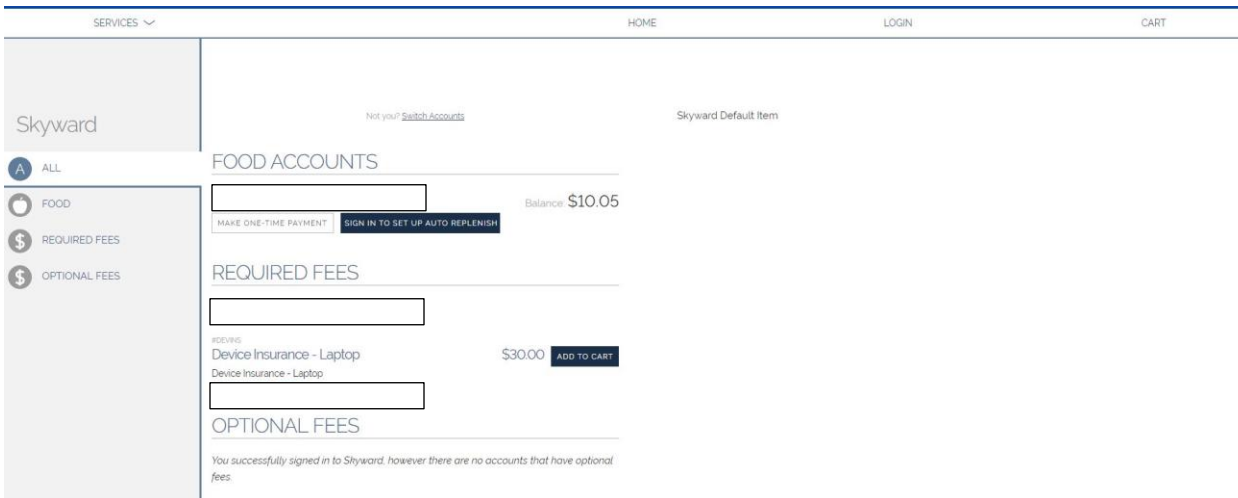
SERVICES ﹀ HOME LOGIN CART

Skyward

A ALL

FOOD

$ REQUIRED FEES

$ OPTIONAL FEES

Not you? Switch Accounts

Skyward Default Item

FOOD ACCOUNTS

Balance $10.05

MAKE ONE-TIME PAYMENT

SIGN IN TO SET UP AUTO REPLENISH

REQUIRED FEES

#DEVINS

Device Insurance - Laptop

$30.00 ADD TO CART

Device Insurance - Laptop

OPTIONAL FEES

You successfully signed in to Skyward, however there are no accounts that have optional fees.